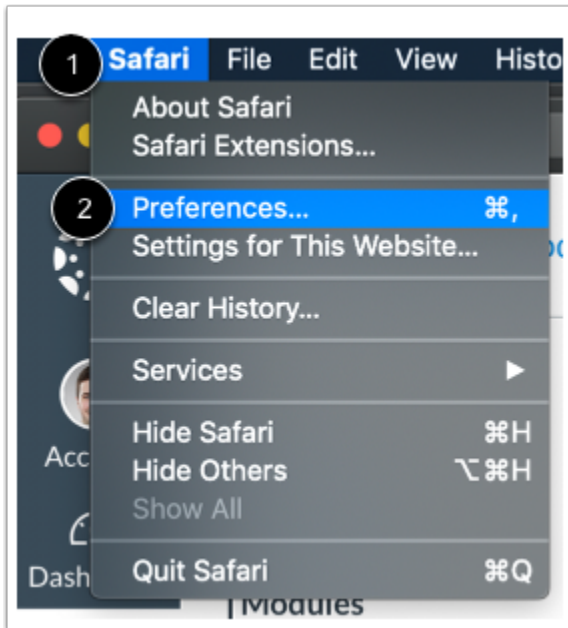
1 Safari File Edit View Histo

About Safari
Safari Extensions...

2 Preferences... ⌘,
Settings for This Website...

Clear History...

Services ▶

Hide Safari ⌘H
Hide Others ⌥⌘H
Show All

Quit Safari ⌘Q

Acc
Dash
Modules